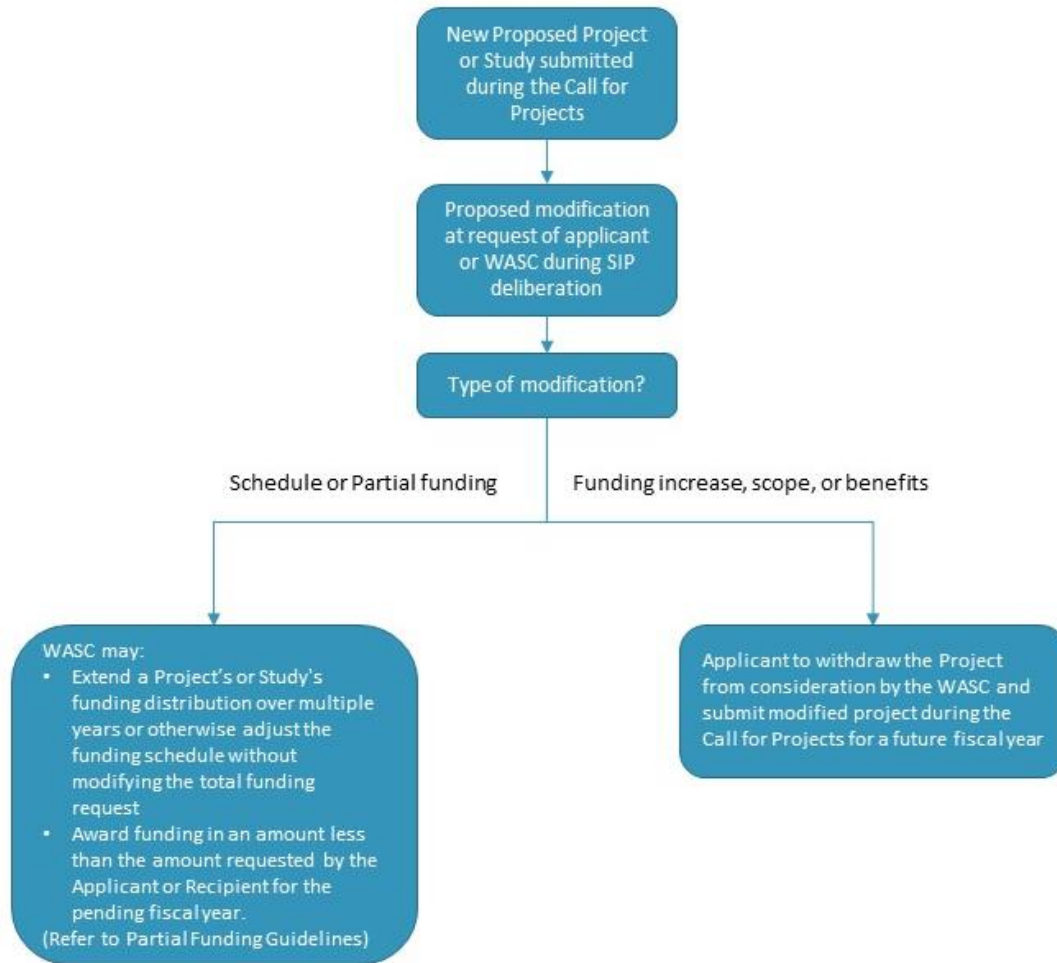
New Proposed Project or Study submitted during the Call for Projects

Proposed modification at request of applicant or WASC during SIP deliberation

Type of modification?

Schedule or Partial funding

Funding increase, scope, or benefits

WASC may:
• Extend a Project's or Study's funding distribution over multiple years or otherwise adjust the funding schedule without modifying the total funding request
• Award funding in an amount less than the amount requested by the Applicant or Recipient for the pending fiscal year.
(Refer to Partial Funding Guidelines)

Applicant to withdraw the Project from consideration by the WASC and submit modified project during the Call for Projects for a future fiscal year